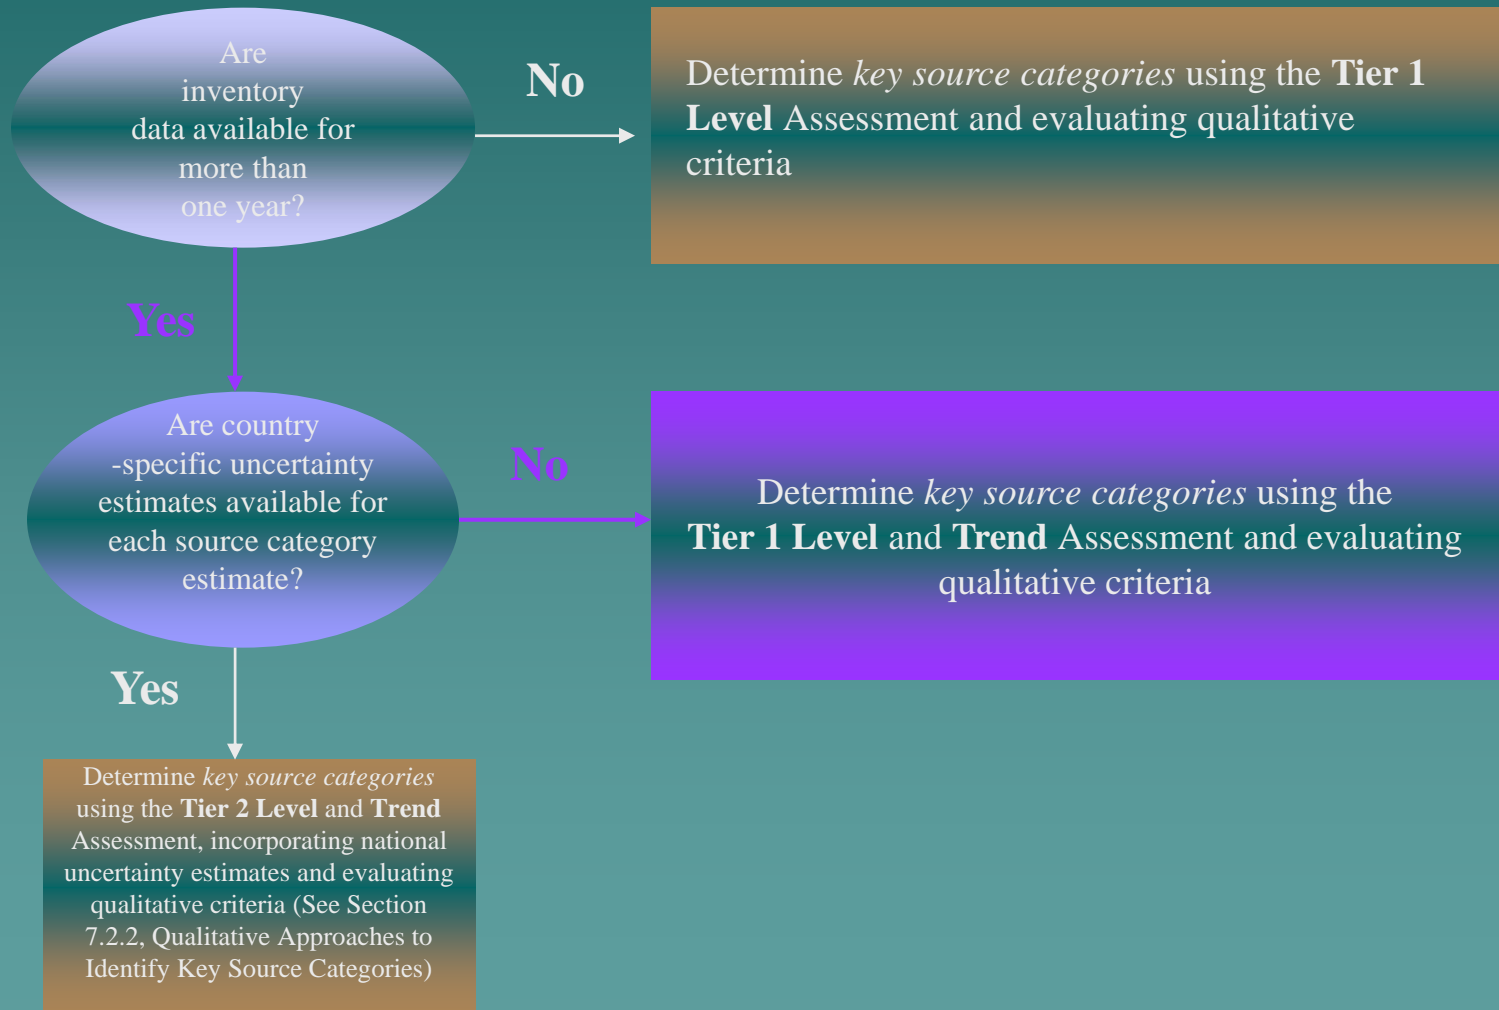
Are inventory data available for more than one year?

No

Determine *key source categories* using the **Tier 1 Level** Assessment and evaluating qualitative criteria

Yes

Are country -specific uncertainty estimates available for each source category estimate?

No

Determine *key source categories* using the **Tier 1 Level** and **Trend** Assessment and evaluating qualitative criteria

Yes

Determine *key source categories* using the **Tier 2 Level** and **Trend** Assessment, incorporating national uncertainty estimates and evaluating qualitative criteria (See Section 7.2.2, Qualitative Approaches to Identify Key Source Categories)